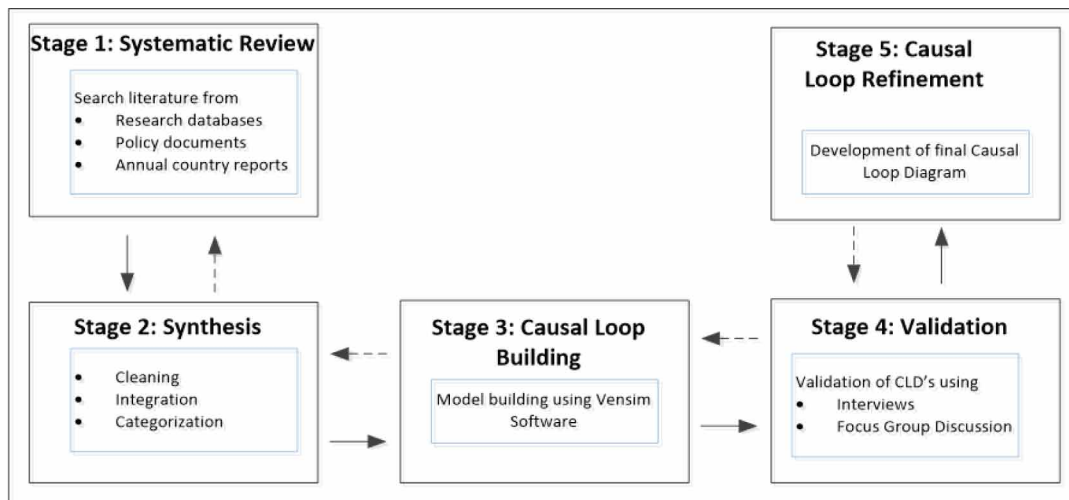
Stage 1: Systematic Review

Search literature from
- Research databases
- Policy documents
- Annual country reports

Stage 5: Causal Loop Refinement

Development of final Causal Loop Diagram

Stage 2: Synthesis

- Cleaning
- Integration
- Categorization

Stage 3: Causal Loop Building

Model building using Vensim Software

Stage 4: Validation

Validation of CLD's using
- Interviews
- Focus Group Discussion